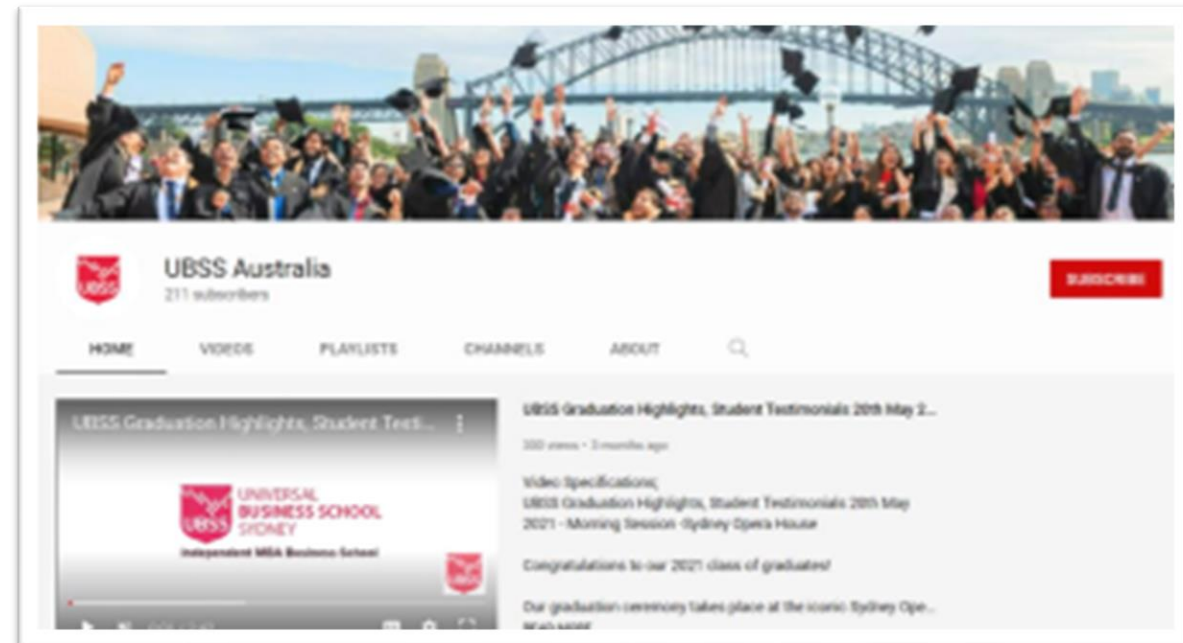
UBSS

UBSS Australia
211 subscribers

SUBSCRIBE

HOME VIDEOS PLAYLISTS CHANNELS ABOUT

UBSS Graduation Highlights, Student Testi...

UBSS UNIVERSAL BUSINESS SCHOOL SYDNEY
Independent MBA Business School

UBSS

UBSS Graduation Highlights, Student Testimonials 20th May 2...

300 views • 3 months ago

Video Specifications;
UBSS Graduation Highlights, Student Testimonials 20th May 2021 - Morning Session -Sydney Opera House

Congratulations to our 2021 class of graduates!

Our graduation ceremony takes place at the iconic Sydney Ope...
READ MORE